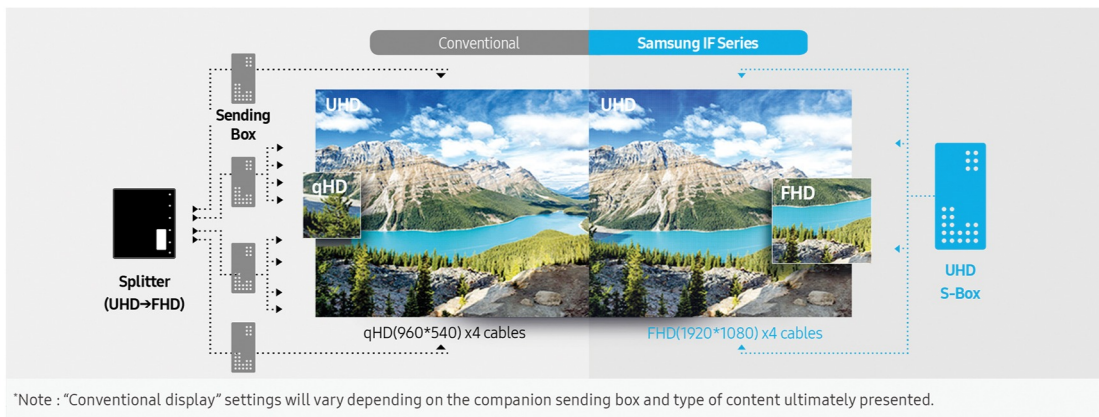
Conventional
Samsung IF Series

Sending Box

Splitter (UHD→FHD)

UHD
qHD
UHD
FHD

UHD S-Box

qHD(960*540) x4 cables
FHD(1920*1080) x4 cables

*Note : "Conventional display" settings will vary depending on the companion sending box and type of content ultimately presented.